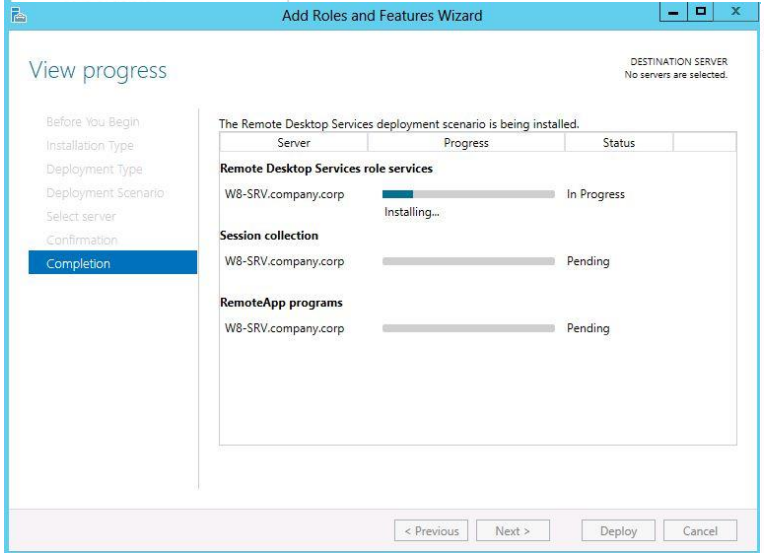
Add Roles and Features Wizard

View progress

DESTINATION SERVER
No servers are selected.

Before You Begin
Installation Type
Deployment Type
Deployment Scenario
Select server
Confirmation
Completion

The Remote Desktop Services deployment scenario is being installed.

| Server | Progress | Status |
|---|---|---|
| **Remote Desktop Services role services** | | |
| W8-SRV.company.corp | Installing... | In Progress |
| **Session collection** | | |
| W8-SRV.company.corp | | Pending |
| **RemoteApp programs** | | |
| W8-SRV.company.corp | | Pending |

< Previous
Next >
Deploy
Cancel